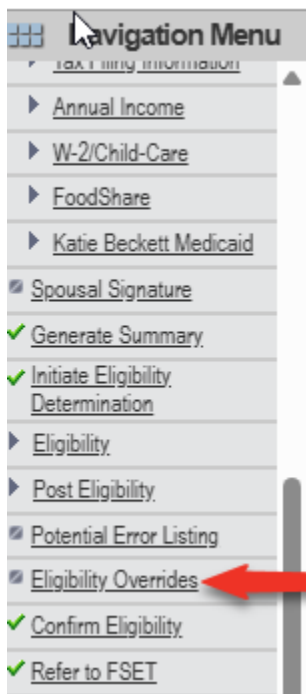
Navigation Menu
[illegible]
Annual Income
W-2/Child-Care
FoodShare
Katie Beckett Medicaid
Spousal Signature
Generate Summary
Initiate Eligibility Determination
Eligibility
Post Eligibility
Potential Error Listing
Eligibility Overrides
Confirm Eligibility
Refer to FSET